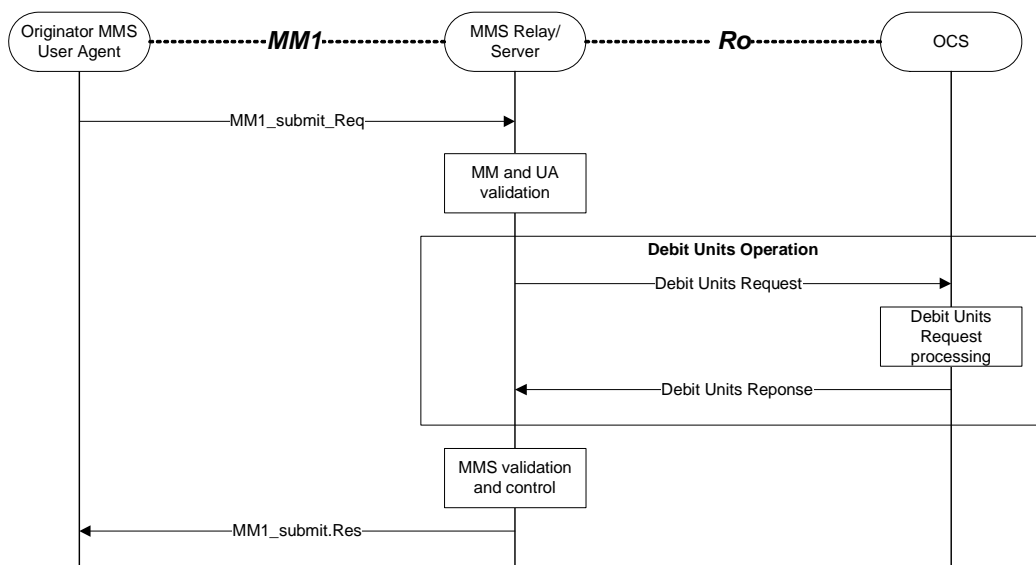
Originator MMS User Agent

MM1

MMS Relay/ Server

Ro

OCS

MM1_submit_Req

MM and UA validation

Debit Units Operation

Debit Units Request

Debit Units Request processing

Debit Units Reponse

MMS validation and control

MM1_submit.Res